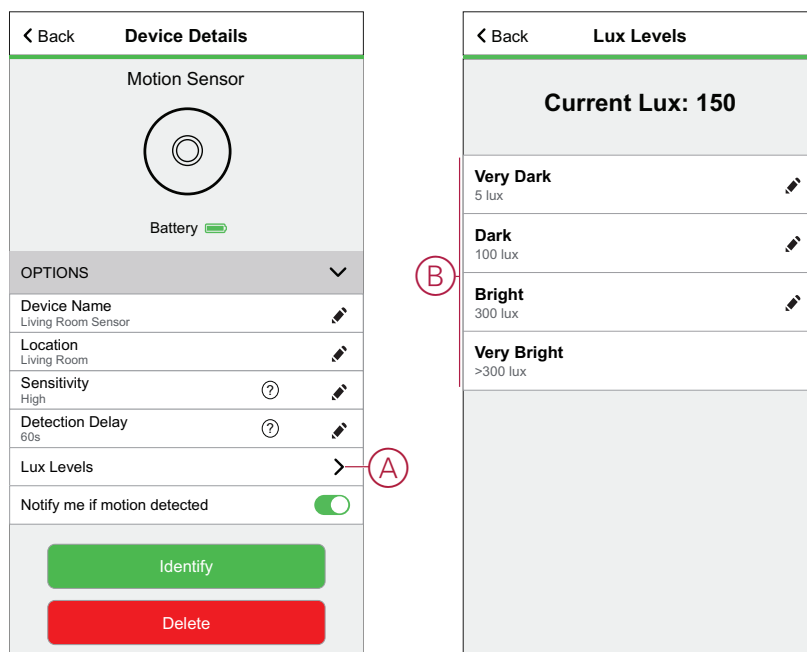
< Back Device Details

Motion Sensor

Battery

OPTIONS

Device Name
Living Room Sensor

Location
Living Room

Sensitivity
High
?

Detection Delay
60s
?

Lux Levels

A

Notify me if motion detected

Identify

Delete

< Back Lux Levels

Current Lux: 150

Very Dark
5 lux

Dark
100 lux

B

Bright
300 lux

Very Bright
>300 lux